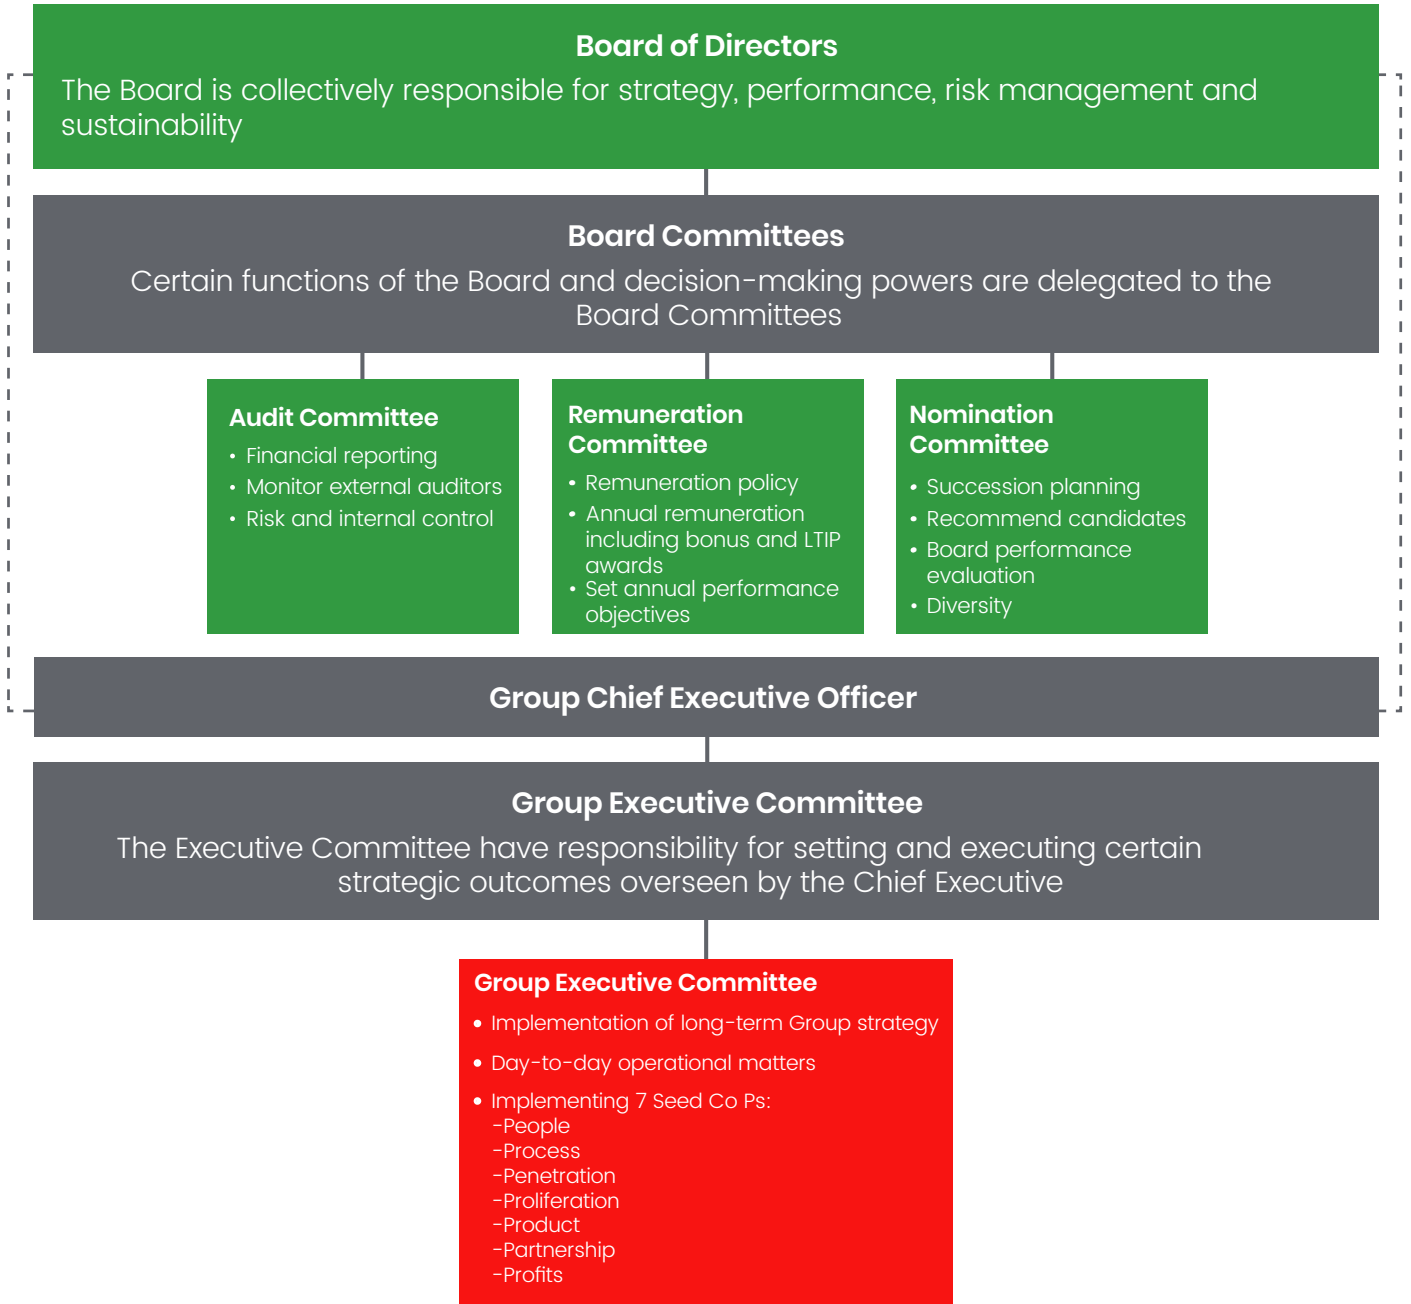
Board of Directors
The Board is collectively responsible for strategy, performance, risk management and sustainability

Board Committees
Certain functions of the Board and decision-making powers are delegated to the Board Committees

Audit Committee
• Financial reporting
• Monitor external auditors
• Risk and internal control

Remuneration Committee
• Remuneration policy
• Annual remuneration including bonus and LTIP awards
• Set annual performance objectives

Nomination Committee
• Succession planning
• Recommend candidates
• Board performance evaluation
• Diversity

Group Chief Executive Officer

Group Executive Committee
The Executive Committee have responsibility for setting and executing certain strategic outcomes overseen by the Chief Executive

Group Executive Committee
• Implementation of long-term Group strategy
• Day-to-day operational matters
• Implementing 7 Seed Co Ps:
-People
-Process
-Penetration
-Proliferation
-Product
-Partnership
-Profits